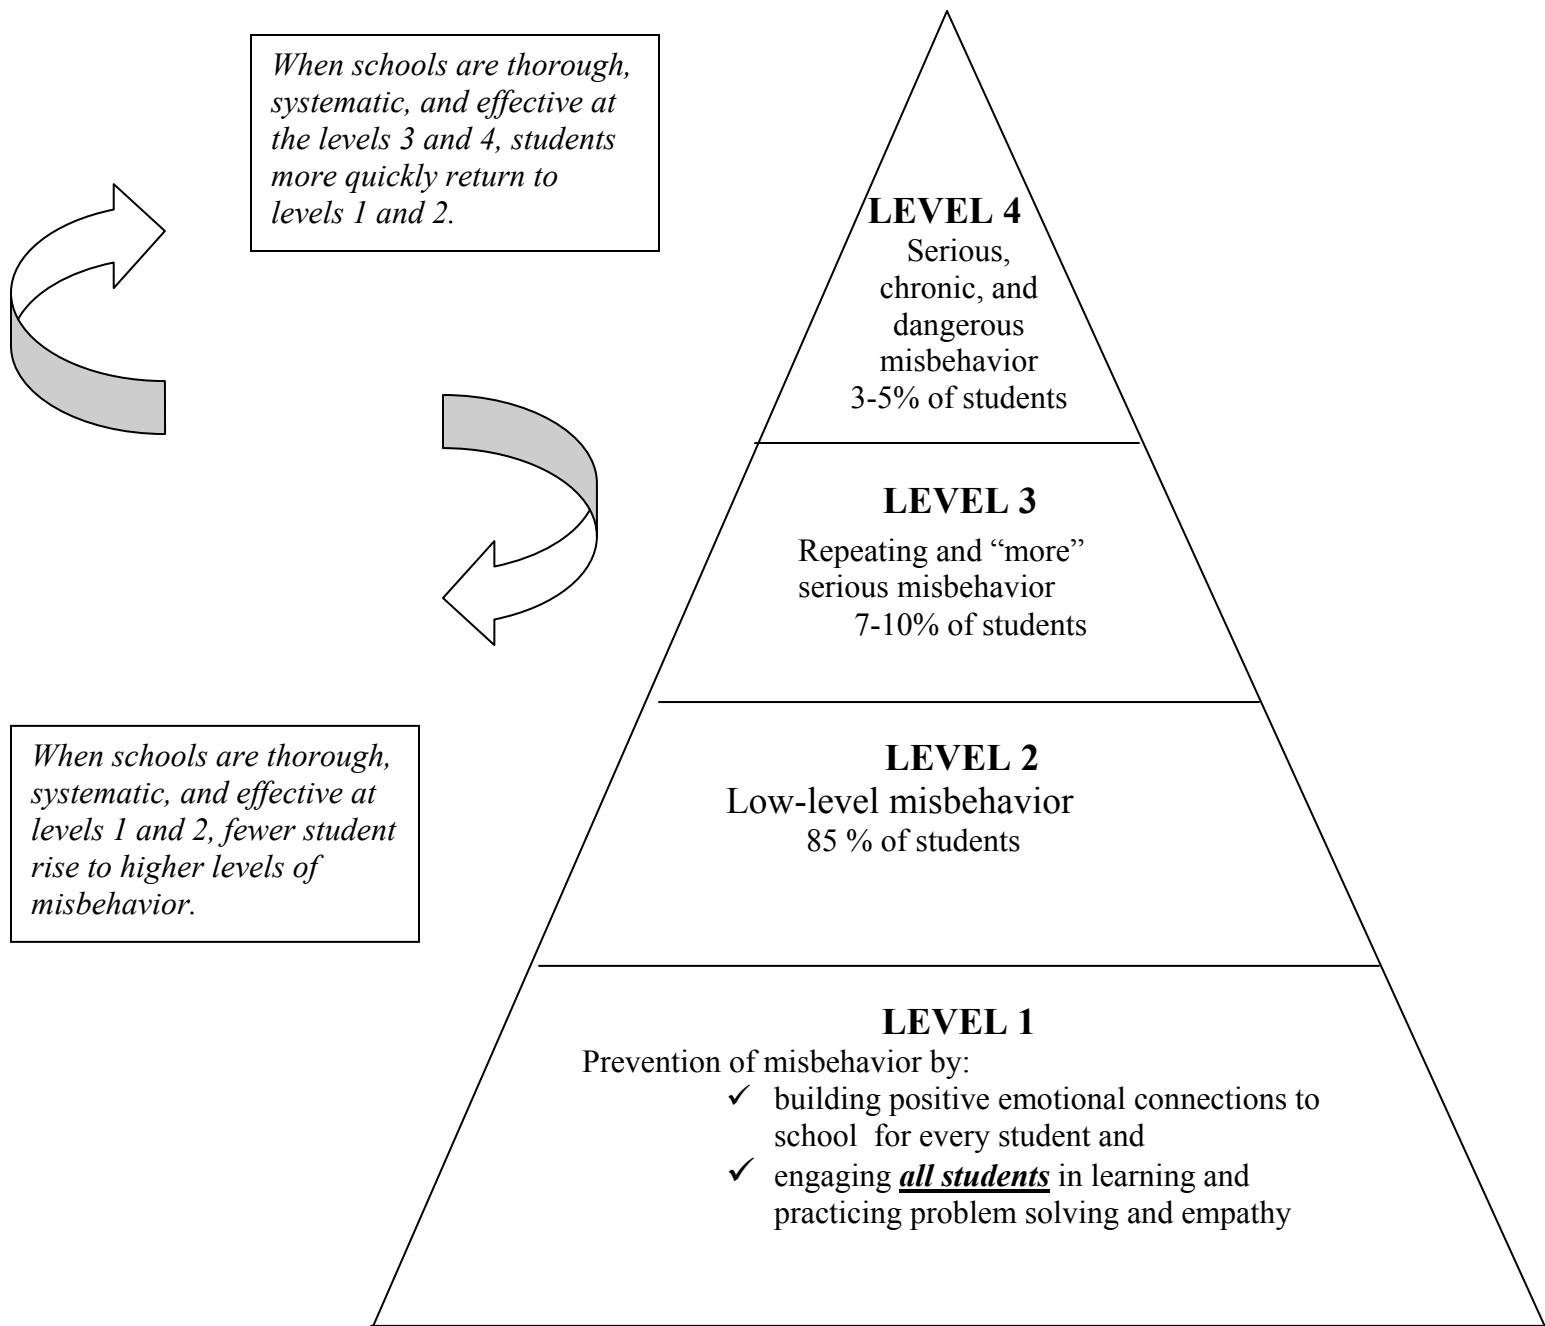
When schools are thorough, systematic, and effective at the levels 3 and 4, students more quickly return to levels 1 and 2.

LEVEL 4
Serious, chronic, and dangerous misbehavior
3-5% of students

LEVEL 3
Repeating and "more" serious misbehavior
7-10% of students

When schools are thorough, systematic, and effective at levels 1 and 2, fewer student rise to higher levels of misbehavior.

LEVEL 2
Low-level misbehavior
85 % of students

LEVEL 1
Prevention of misbehavior by:
✓ building positive emotional connections to school for every student and
✓ engaging ***all students*** in learning and practicing problem solving and empathy